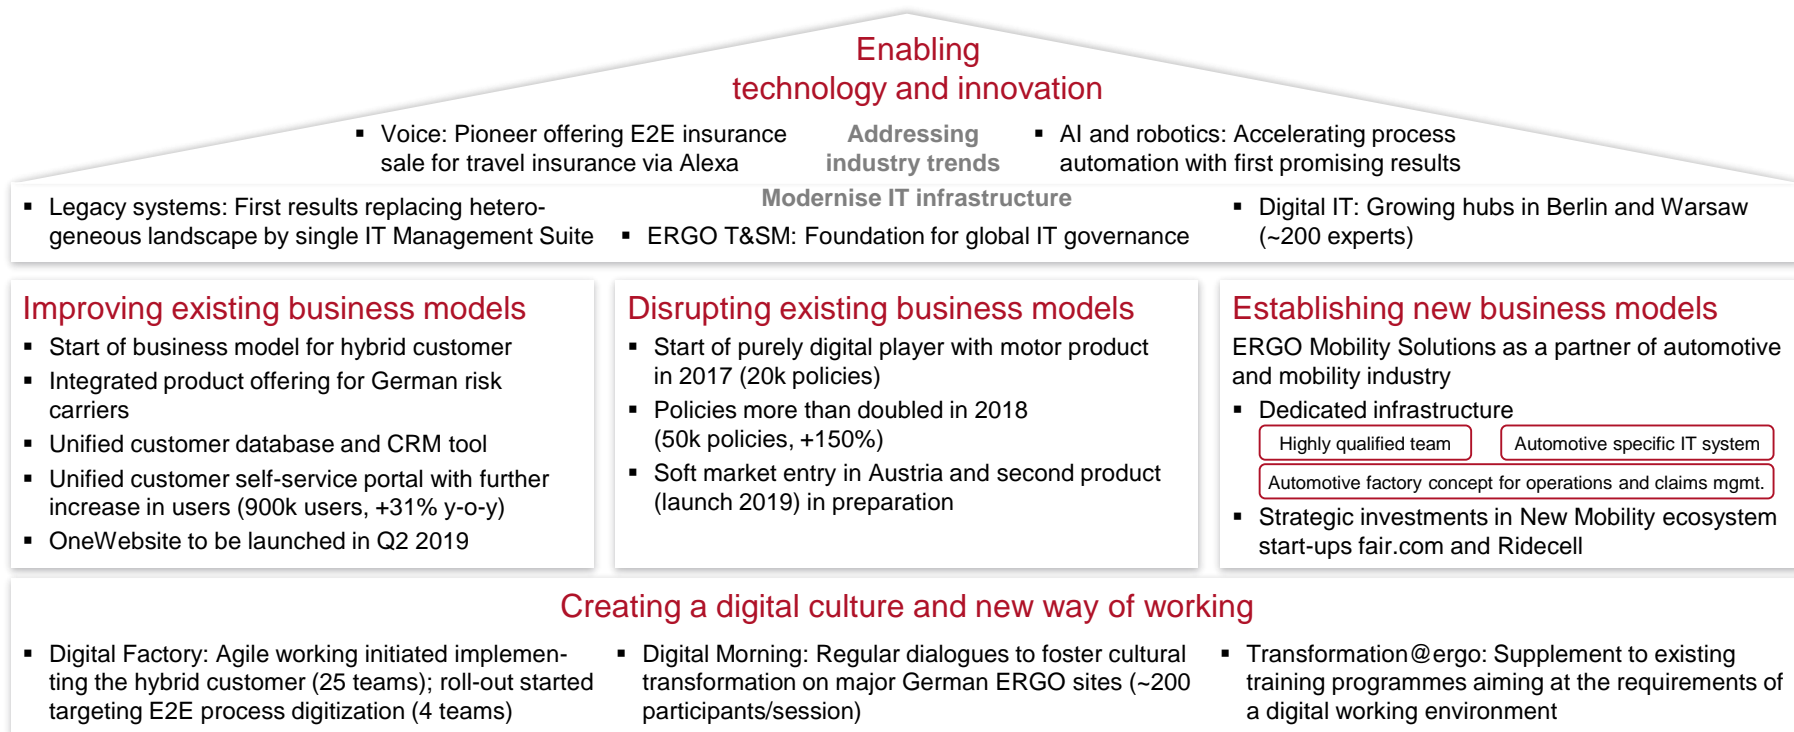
Enabling
technology and innovation

▪ Voice: Pioneer offering E2E insurance sale for travel insurance via Alexa

Addressing industry trends

▪ AI and robotics: Accelerating process automation with first promising results

Modernise IT infrastructure

▪ Legacy systems: First results replacing heterogeneous landscape by single IT Management Suite

▪ ERGO T&SM: Foundation for global IT governance

▪ Digital IT: Growing hubs in Berlin and Warsaw (~200 experts)

Improving existing business models

▪ Start of business model for hybrid customer
▪ Integrated product offering for German risk carriers
▪ Unified customer database and CRM tool
▪ Unified customer self-service portal with further increase in users (900k users, +31% y-o-y)
▪ OneWebsite to be launched in Q2 2019

Disrupting existing business models

▪ Start of purely digital player with motor product in 2017 (20k policies)
▪ Policies more than doubled in 2018 (50k policies, +150%)
▪ Soft market entry in Austria and second product (launch 2019) in preparation

Establishing new business models

ERGO Mobility Solutions as a partner of automotive and mobility industry
▪ Dedicated infrastructure

Highly qualified team

Automotive specific IT system

Automotive factory concept for operations and claims mgmt.

▪ Strategic investments in New Mobility ecosystem start-ups fair.com and Ridecell

Creating a digital culture and new way of working

▪ Digital Factory: Agile working initiated implementing the hybrid customer (25 teams); roll-out started targeting E2E process digitization (4 teams)

▪ Digital Morning: Regular dialogues to foster cultural transformation on major German ERGO sites (~200 participants/session)

▪ Transformation@ergo: Supplement to existing training programmes aiming at the requirements of a digital working environment